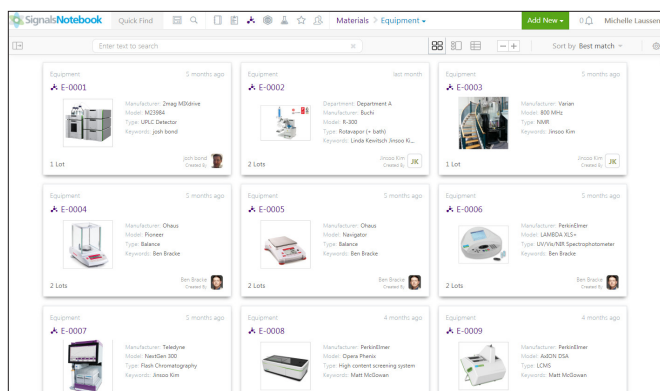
SignalsNotebook Quick Find Materials > Equipment Add New 0 Michelle Laussen

Enter text to search

Sort by: Best match

Equipment 5 months ago
E-0001
Manufacturer: 2mag MIXdrive
Model: M23984
Type: UPLC Detector
Keywords: josh bond
1 Lot
Josh bond
Created By

Equipment last month
E-0002
Department: Department A
Manufacturer: Buchi
Model: R-300
Type: Rotavapor (+ bath)
Keywords: Linda Kewitsch Jinsoo Ki...
2 Lots
Jinsoo Kim
Created By
JK

Equipment 5 months ago
E-0003
Manufacturer: Varian
Model: 800 MHz
Type: NMR
Keywords: Jinsoo Kim
1 Lot
Jinsoo Kim
Created By
JK

Equipment 5 months ago
E-0004
Manufacturer: Ohaus
Model: Pioneer
Type: Balance
Keywords: Ben Bracke
2 Lots
Ben Bracke
Created By

Equipment 5 months ago
E-0005
Manufacturer: Ohaus
Model: Navigator
Type: Balance
Keywords: Ben Bracke
2 Lots
Ben Bracke
Created By

Equipment 5 months ago
E-0006
Manufacturer: PerkinElmer
Model: LAMBDA XLS+
Type: UV/Vis/NIR Spectrophotometer
Keywords: Ben Bracke
2 Lots
Ben Bracke
Created By

Equipment 5 months ago
E-0007
Manufacturer: Teledyne
Model: NextGen 300
Type: Flash Chromatography
Keywords: Jinsoo Kim

Equipment 4 months ago
E-0008
Manufacturer: PerkinElmer
Model: Opera Phenix
Type: High content screening system
Keywords: Matt McGowan

Equipment 4 months ago
E-0009
Manufacturer: PerkinElmer
Model: AxION DSA
Type: LCMS
Keywords: Matt McGowan